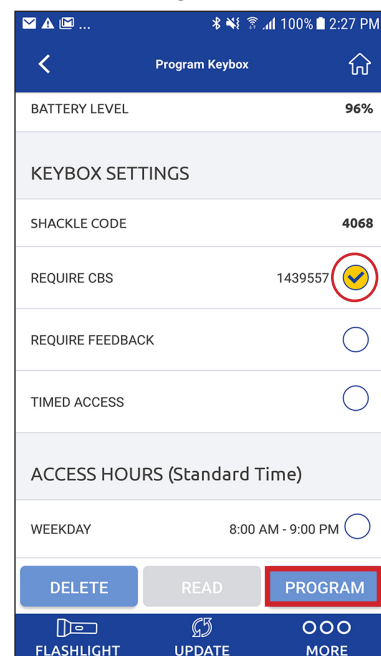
100% 2:27 PM

Program Keybox

BATTERY LEVEL 96%

KEYBOX SETTINGS

SHACKLE CODE 4068

REQUIRE CBS 1439557

REQUIRE FEEDBACK

TIMED ACCESS

ACCESS HOURS (Standard Time)

WEEKDAY 8:00 AM - 9:00 PM

DELETE READ PROGRAM

FLASHLIGHT UPDATE MORE